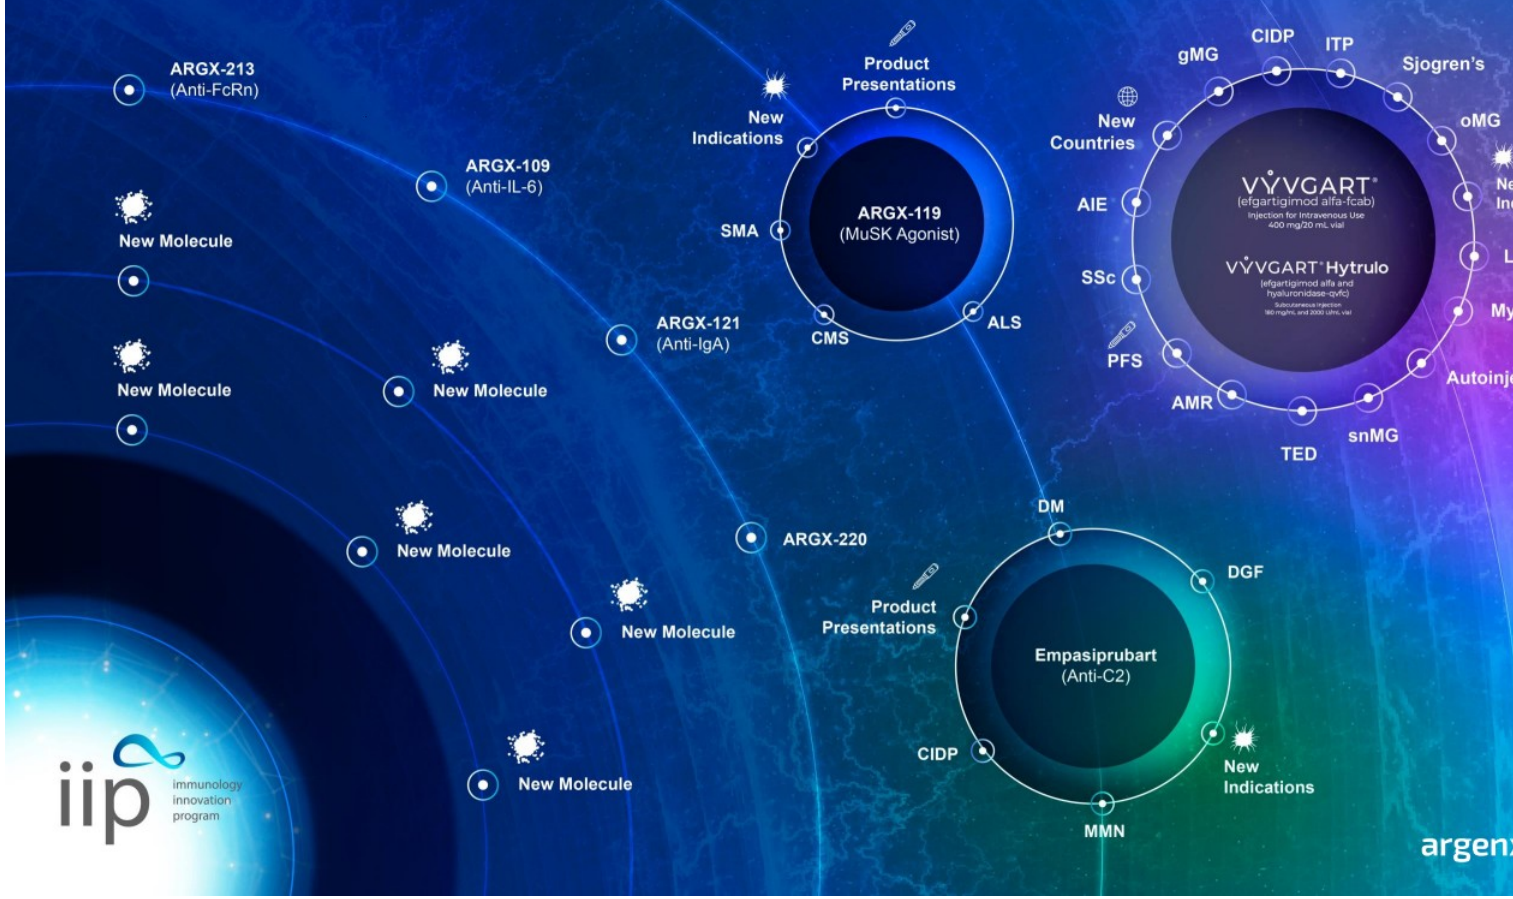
ARGX-213
(Anti-FcRn)

ARGX-109
(Anti-IL-6)

New Molecule

New Molecule

New Molecule

ARGX-121
(Anti-IgA)

New Molecule

New Molecule

New Molecule

ARGX-220

Product Presentations

New Indications

SMA

ARGX-119
(MuSK Agonist)

CMS

ALS

New Countries

gMG

CIDP

ITP

Sjogren's

oMG

Ne
In

L

My

Autoinj

AIE

SSc

PFS

AMR

TED

snMG

VYVGART®
(efgartigimod alfa-fcab)
Injection for Intravenous Use
400 mg/20 mL vial

VYVGART® Hytrulo
(efgartigimod alfa and hyaluronidase-qvfc)
Subcutaneous Injection
180 mg/mL and 2000 U/mL vial

DM

DGF

Product Presentations

Empasiprubart
(Anti-C2)

CIDP

New Indications

MMN

iip
immunology innovation program

argen